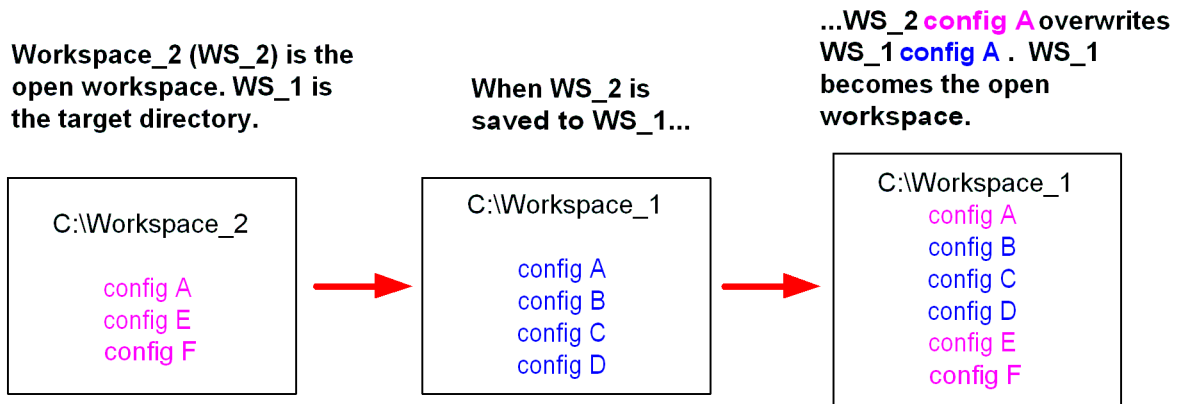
Workspace_2 (WS_2) is the open workspace. WS_1 is the target directory.

C:\Workspace_2

config A
config E
config F

When WS_2 is saved to WS_1...

C:\Workspace_1

config A
config B
config C
config D

...WS_2 config A overwrites WS_1 config A. WS_1 becomes the open workspace.

C:\Workspace_1
config A
config B
config C
config D
config E
config F